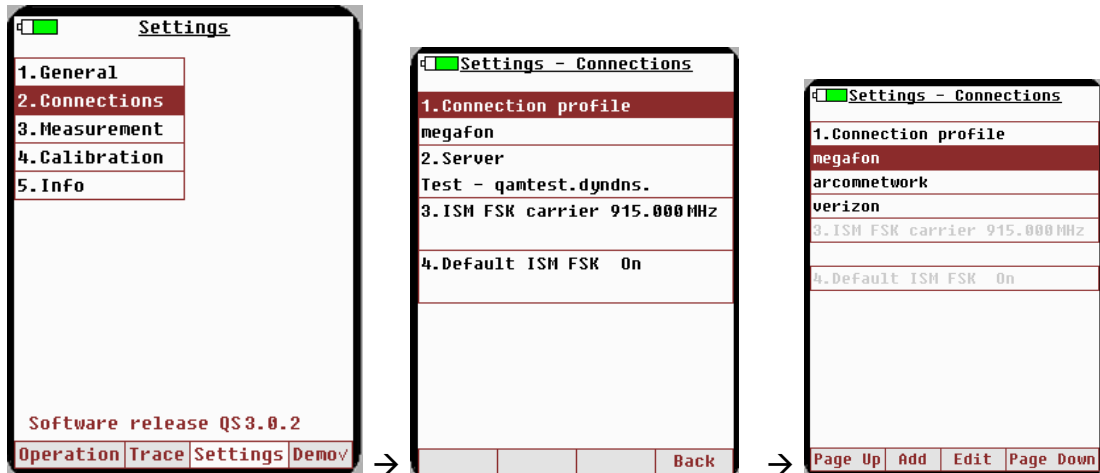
Settings

1.General
2.Connections
3.Measurement
4.Calibration
5.Info

Software release QS3.0.2

Operation | Trace | Settings | Demo√

→

Settings - Connections

1.Connection profile
megafon
2.Server
Test - qamtest.dyndns.
3.ISM FSK carrier 915.000 MHz

4.Default ISM FSK On

Back

→

Settings - Connections

1.Connection profile
megafon
arcomnetwork
verizon
3.ISM FSK carrier 915.000 MHz

4.Default ISM FSK On

Page Up | Add | Edit | Page Down